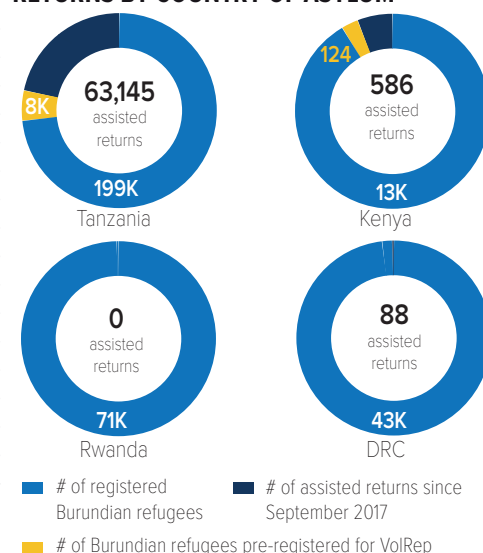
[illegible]

63,145
assisted
returns
8K
199K
Tanzania

586
assisted
returns
124
13K
Kenya

0
assisted
returns
71K
Rwanda

88
assisted
returns
43K
DRC

# of registered Burundian refugees
# of assisted returns since September 2017
# of Burundian refugees pre-registered for VolRep